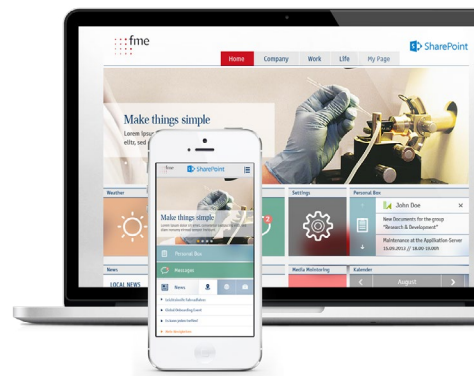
fme

Home
Company
Work
Life
My Page

SharePoint

Make things simple
Lorem Ipsu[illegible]
elitr, sed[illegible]

Weather
Settings
Personal Box
John Doe
New Documents for the group "Research & Development"
Maintenance at the Application Server
15.09.2013 | 18:00-19:00

News
LOCAL NEWS
Media Monitoring
Kalender
August

fme
SharePoint
Make things simple
Personal Box
Messages
News
2
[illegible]
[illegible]
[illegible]
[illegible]